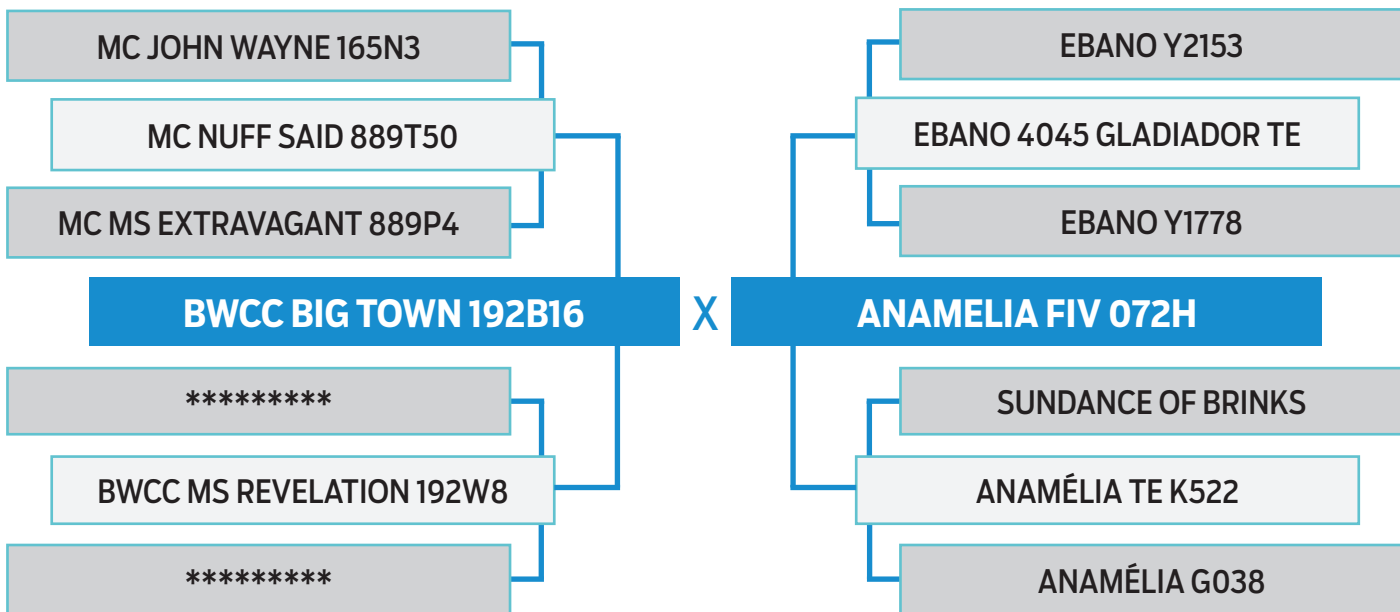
MC JOHN WAYNE 165N3

MC NUFF SAID 889T50

MC MS EXTRAVAGANT 889P4

BWCC BIG TOWN 192B16

*********

BWCC MS REVELATION 192W8

*********

X

EBANO Y2153

EBANO 4045 GLADIADOR TE

EBANO Y1778

ANAMELIA FIV 072H

SUNDANCE OF BRINKS

ANAMÉLIA TE K522

ANAMÉLIA G038